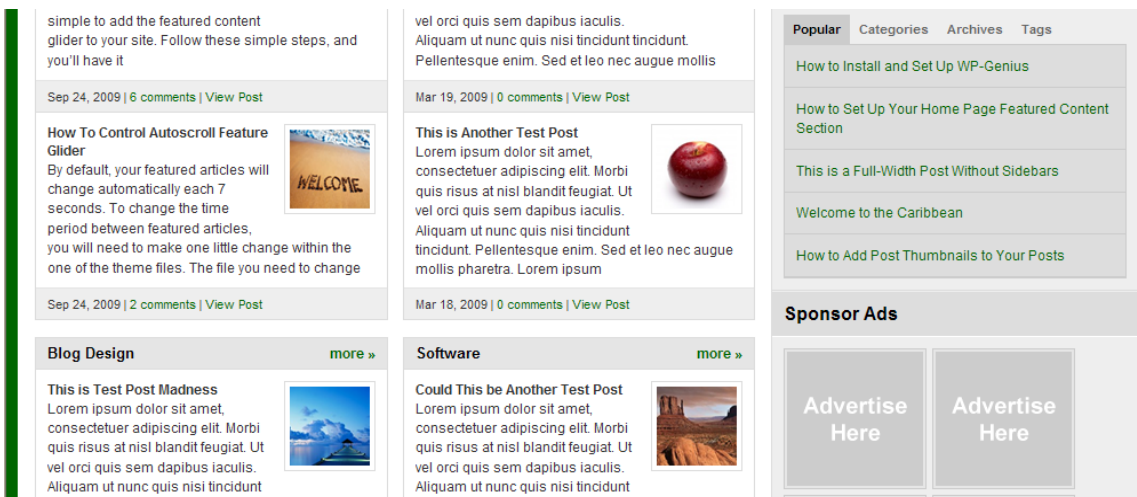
simple to add the featured content glider to your site. Follow these simple steps, and you'll have it

Sep 24, 2009 | 6 comments | View Post

How To Control Autoscroll Feature Glider
By default, your featured articles will change automatically each 7 seconds. To change the time period between featured articles, you will need to make one little change within the one of the theme files. The file you need to change

WELCOME

Sep 24, 2009 | 2 comments | View Post

Blog Design
more »

This is Test Post Madness
Lorem ipsum dolor sit amet, consectetuer adipiscing elit. Morbi quis risus at nisl blandit feugiat. Ut vel orci quis sem dapibus iaculis. Aliquam ut nunc quis nisi tincidunt

vel orci quis sem dapibus iaculis. Aliquam ut nunc quis nisi tincidunt tincidunt. Pellentesque enim. Sed et leo nec augue mollis

Mar 19, 2009 | 0 comments | View Post

This is Another Test Post
Lorem ipsum dolor sit amet, consectetuer adipiscing elit. Morbi quis risus at nisl blandit feugiat. Ut vel orci quis sem dapibus iaculis. Aliquam ut nunc quis nisi tincidunt tincidunt. Pellentesque enim. Sed et leo nec augue mollis pharetra. Lorem ipsum

Mar 18, 2009 | 0 comments | View Post

Software
more »

Could This be Another Test Post
Lorem ipsum dolor sit amet, consectetuer adipiscing elit. Morbi quis risus at nisl blandit feugiat. Ut vel orci quis sem dapibus iaculis. Aliquam ut nunc quis nisi tincidunt

Popular Categories Archives Tags

How to Install and Set Up WP-Genius

How to Set Up Your Home Page Featured Content Section

This is a Full-Width Post Without Sidebars

Welcome to the Caribbean

How to Add Post Thumbnails to Your Posts

Sponsor Ads

Advertise Here

Advertise Here